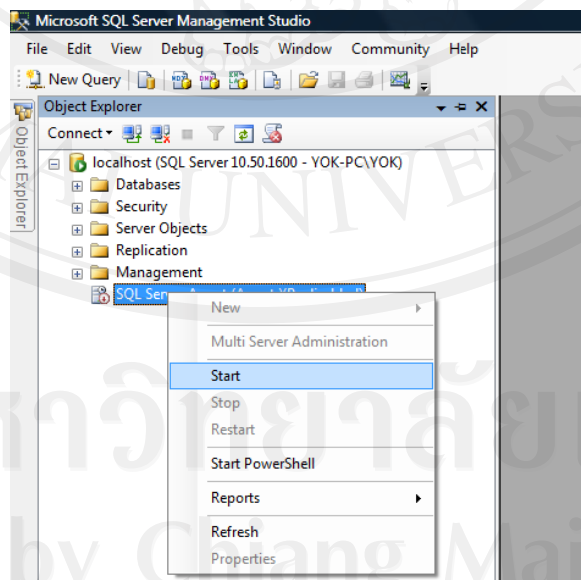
Microsoft SQL Server Management Studio

File Edit View Debug Tools Window Community Help

New Query

Object Explorer

Connect

localhost (SQL Server 10.50.1600 - YOK-PC\YOK)

Databases

Security

Server Objects

Replication

Management

SQL Serv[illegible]

New

Multi Server Administration

Start

Stop

Restart

Start PowerShell

Reports

Refresh

Properties

Object Explorer

UNIVERS

หาวิทยาลัย

by Chiang Mai